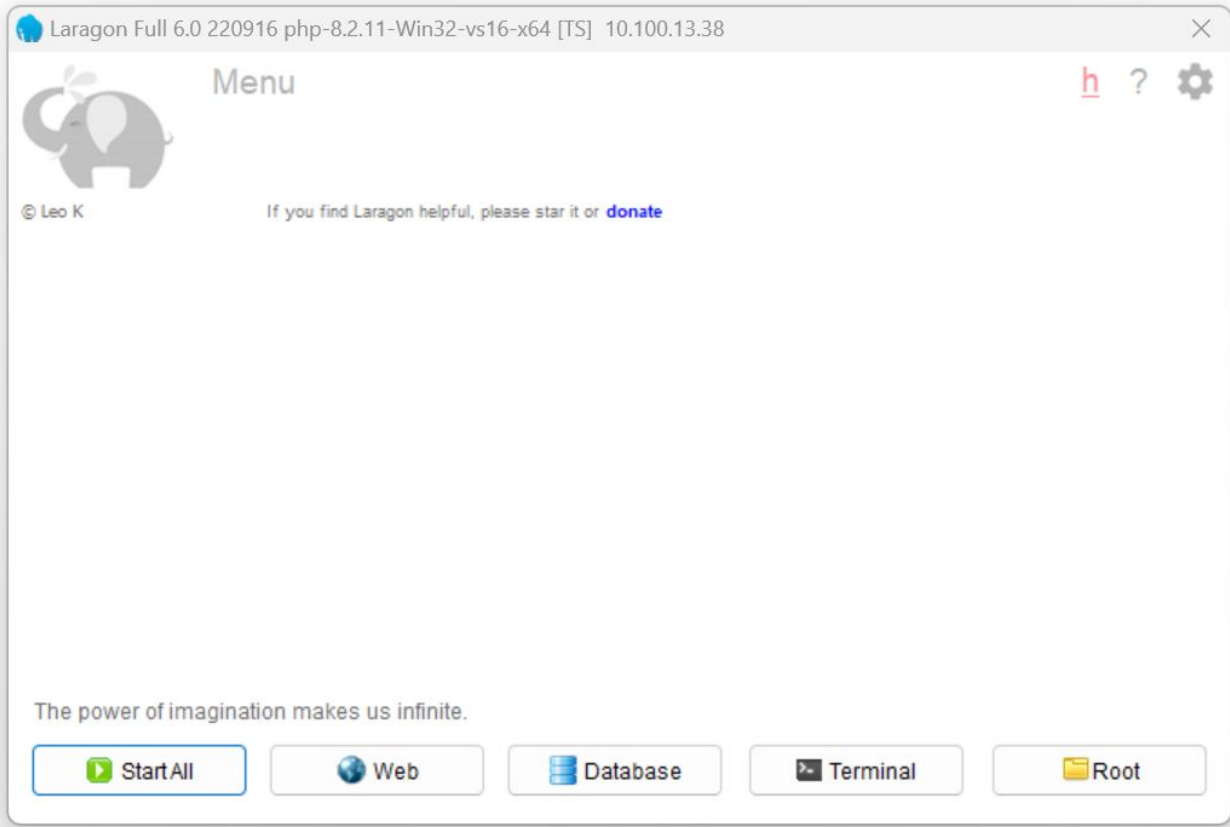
Laragon Full 6.0 220916 php-8.2.11-Win32-vs16-x64 [TS] 10.100.13.38

Menu

h ?

© Leo K

If you find Laragon helpful, please star it or donate

The power of imagination makes us infinite.

Start All
Web
Database
Terminal
Root